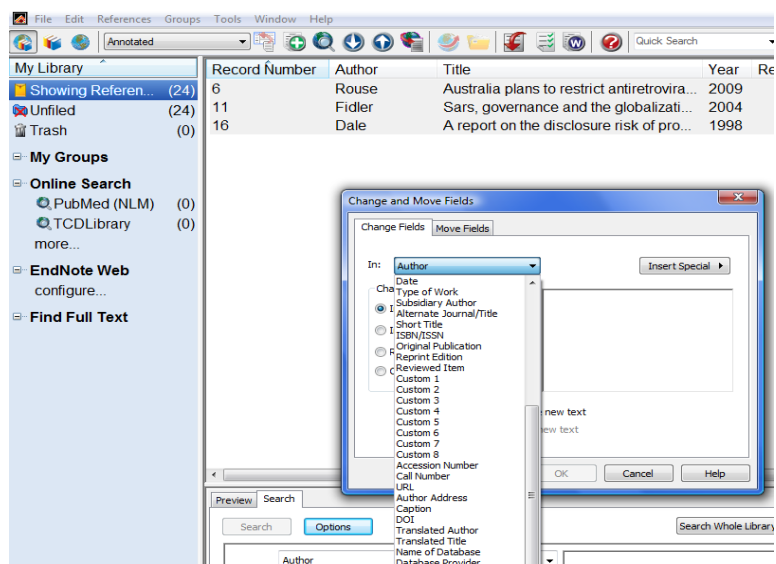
File Edit References Groups Tools Window Help

Annotated

Quick Search

My Library

Showing Referen... (24)
Unfiled (24)
Trash (0)

My Groups

Online Search
PubMed (NLM) (0)
TCDLibrary (0)
more...

EndNote Web
configure...

Find Full Text

| Record Number | Author | Title | Year | Re |
|---|---|---|---|---|
| 6 | Rouse | Australia plans to restrict antiretrovira... | 2009 | |
| 11 | Fidler | Sars, governance and the globalizati... | 2004 | |
| 16 | Dale | A report on the disclosure risk of pro... | 1998 | |

Change and Move Fields

Change Fields Move Fields

In: Author

Insert Special

Cha

new text

ew text

OK Cancel Help

Date
Type of Work
Subsidiary Author
Alternate Journal/Title
Short Title
ISBN/ISSN
Original Publication
Reprint Edition
Reviewed Item
Custom 1
Custom 2
Custom 3
Custom 4
Custom 5
Custom 6
Custom 7
Custom 8
Accession Number
Call Number
URL
Author Address
Caption
DOI
Translated Author
Translated Title
Name of Database
Database Provider

Preview Search

Search Options

Search Whole Library

Author